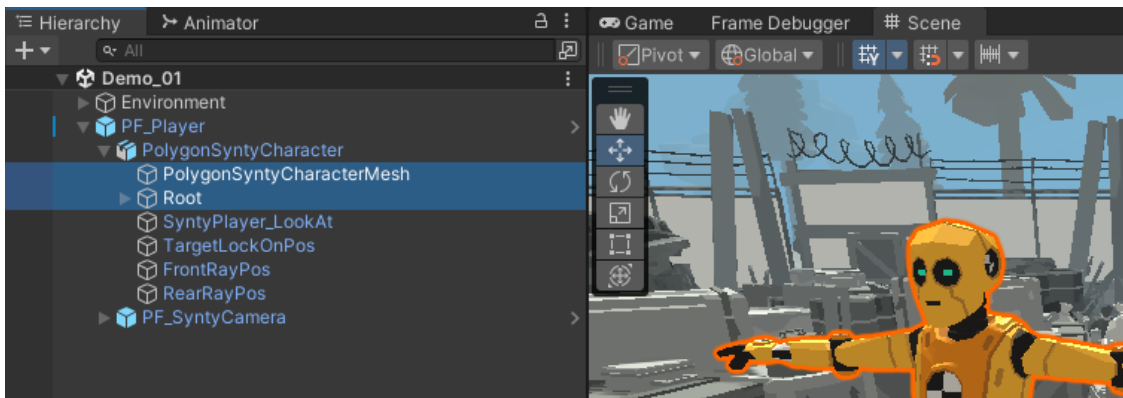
Hierarchy
Animator
Game
Frame Debugger
Scene
All
Pivot
Global
Demo_01
Environment
PF_Player
PolygonSyntyCharacter
PolygonSyntyCharacterMesh
Root
SyntyPlayer_LookAt
TargetLockOnPos
FrontRayPos
RearRayPos
PF_SyntyCamera